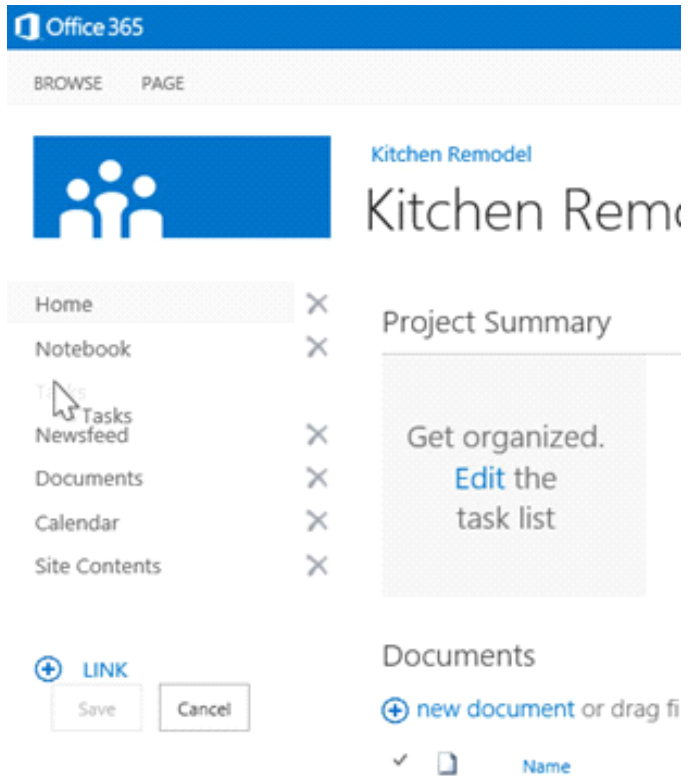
Office 365

BROWSE PAGE

Kitchen Remodel

Kitchen Remo

Home
Notebook
Tasks
Tasks
Newsfeed
Documents
Calendar
Site Contents

LINK

Save Cancel

Project Summary

Get organized. Edit the task list

Documents

new document or drag fi

✓ Name